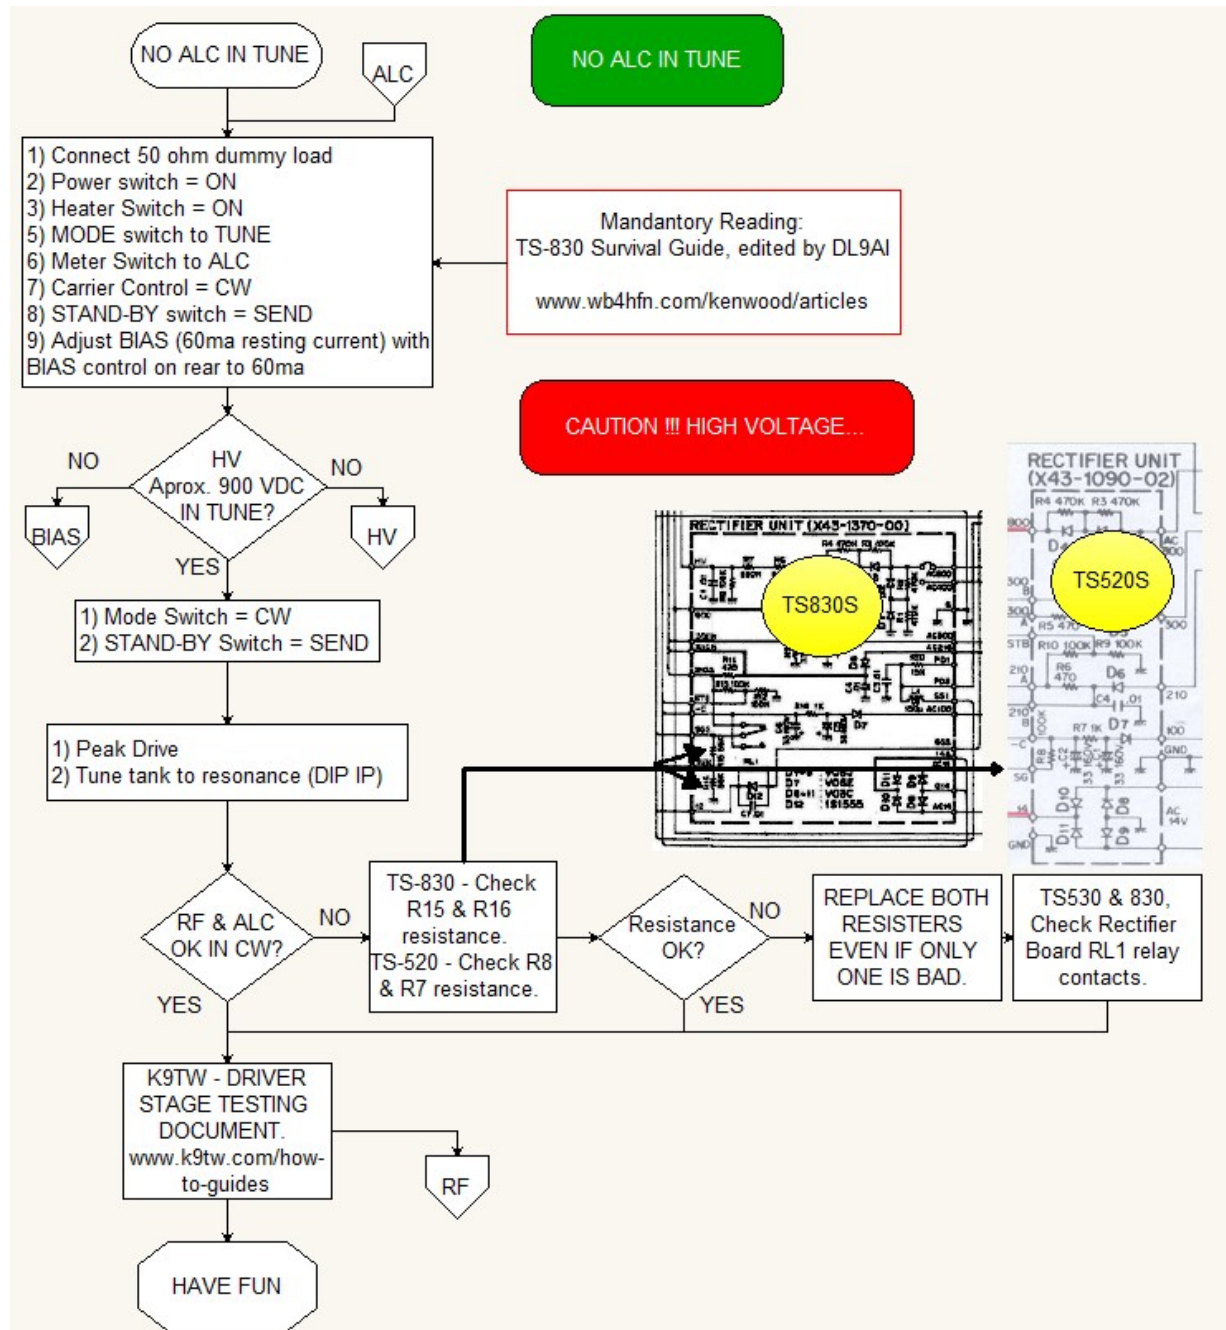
NO ALC IN TUNE

ALC

NO ALC IN TUNE

1) Connect 50 ohm dummy load
2) Power switch = ON
3) Heater Switch = ON
5) MODE switch to TUNE
6) Meter Switch to ALC
7) Carrier Control = CW
8) STAND-BY switch = SEND
9) Adjust BIAS (60ma resting current) with BIAS control on rear to 60ma

Mandantory Reading:
TS-830 Survival Guide, edited by DL9AI

www.wb4hfn.com/kenwood/articles

CAUTION !!! HIGH VOLTAGE...

NO

HV
Aprox. 900 VDC
IN TUNE?

NO

BIAS

HV

YES

1) Mode Switch = CW
2) STAND-BY Switch = SEND

1) Peak Drive
2) Tune tank to resonance (DIP IP)

RECTIFIER UNIT (X43-1370-00)

TS830S

RECTIFIER UNIT
(X43-1090-02)

TS520S

RF & ALC
OK IN CW?

NO

TS-830 - Check R15 & R16 resistance.
TS-520 - Check R8 & R7 resistance.

Resistance
OK?

NO

REPLACE BOTH RESISTERS EVEN IF ONLY ONE IS BAD.

TS530 & 830, Check Rectifier Board RL1 relay contacts.

YES

YES

K9TW - DRIVER STAGE TESTING DOCUMENT.
www.k9tw.com/how-to-guides

RF

HAVE FUN